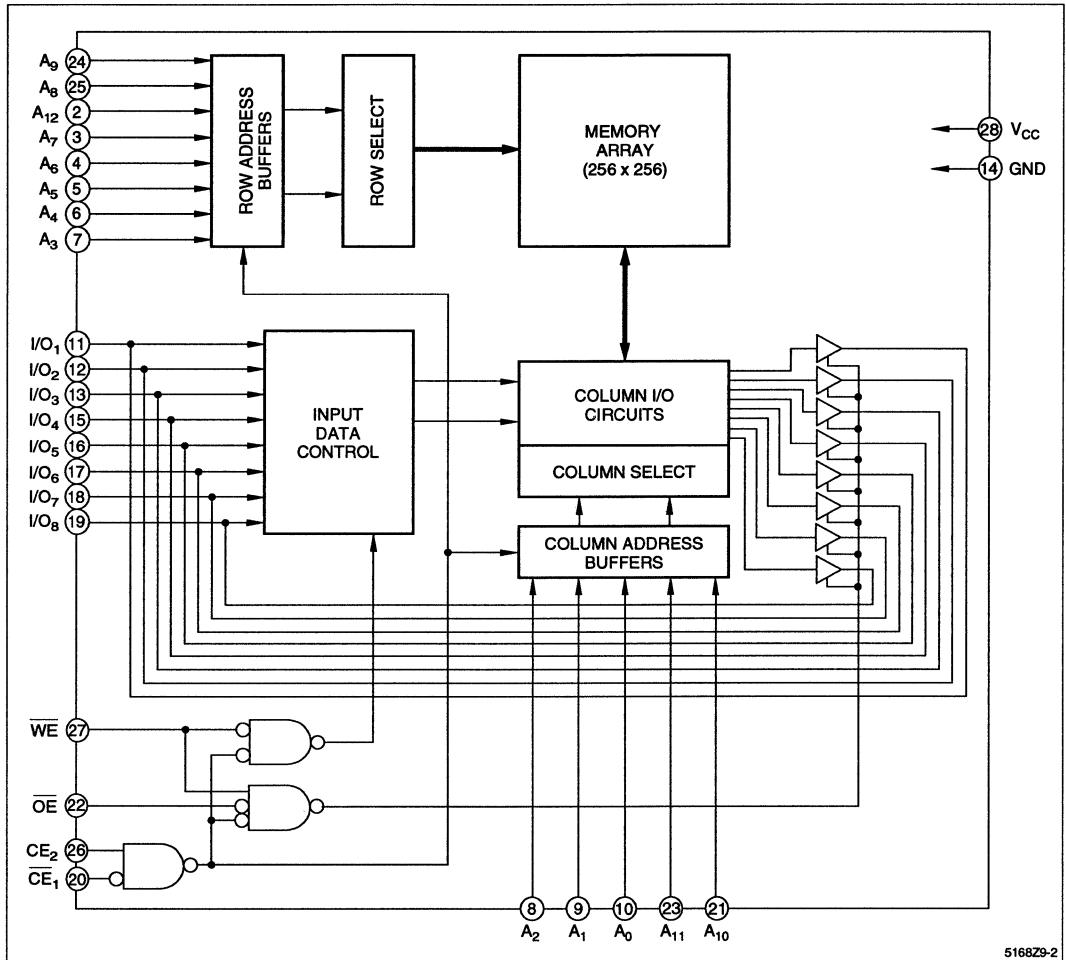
$A_9$ 24
$A_8$ 25
$A_{12}$ 2
$A_7$ 3
$A_6$ 4
$A_5$ 5
$A_4$ 6
$A_3$ 7

ROW ADDRESS BUFFERS

ROW SELECT

MEMORY ARRAY (256 x 256)

28 $V_{CC}$
14 GND

$I/O_1$ 11
$I/O_2$ 12
$I/O_3$ 13
$I/O_4$ 15
$I/O_5$ 16
$I/O_6$ 17
$I/O_7$ 18
$I/O_8$ 19

INPUT DATA CONTROL

COLUMN I/O CIRCUITS

COLUMN SELECT

COLUMN ADDRESS BUFFERS

$\overline{WE}$ 27
$\overline{OE}$ 22
$CE_2$ 26
$\overline{CE}_1$ 20

8 $A_2$
9 $A_1$
10 $A_0$
23 $A_{11}$
21 $A_{10}$

5168Z9-2